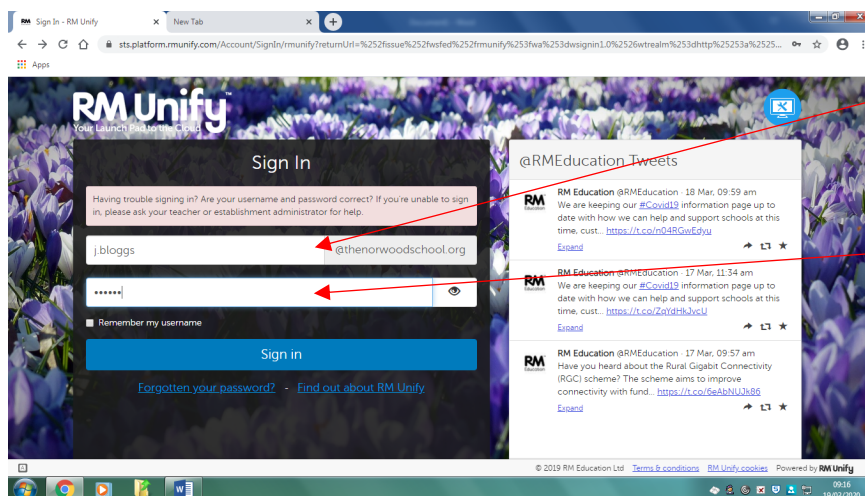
RM Sign In - RM Unify
New Tab
sts.platform.rmunify.com/Account/SignIn/rmunify?returnUrl=%252fissue%252fwsfed%252frmunify%253fwa%253dwsignin1.0%2526wtrealm%253dhttp%25253a%2525...
Apps

RM Unify
Your Launch Pad to the Cloud

Sign In

Having trouble signing in? Are your username and password correct? If you're unable to sign in, please ask your teacher or establishment administrator for help.

j.bloggs
@thenorwoodschool.org

••••••

Remember my username

Sign in

Forgotten your password? - Find out about RM Unify

@RMEducation Tweets

RM Education @RMEducation · 18 Mar, 09:59 am
We are keeping our #Covid19 information page up to date with how we can help and support schools at this time, cust... https://t.co/n04RGwEdyu
Expand

RM Education @RMEducation · 17 Mar, 11:34 am
We are keeping our #Covid19 information page up to date with how we can help and support schools at this time, cust... https://t.co/ZqYdHkJvcU
Expand

RM Education @RMEducation · 17 Mar, 09:57 am
Have you heard about the Rural Gigabit Connectivity (RGC) scheme? The scheme aims to improve connectivity with fund... https://t.co/6eAbNUJk86
Expand

© 2019 RM Education Ltd Terms & conditions RM Unify cookies Powered by RM Unify

09:16